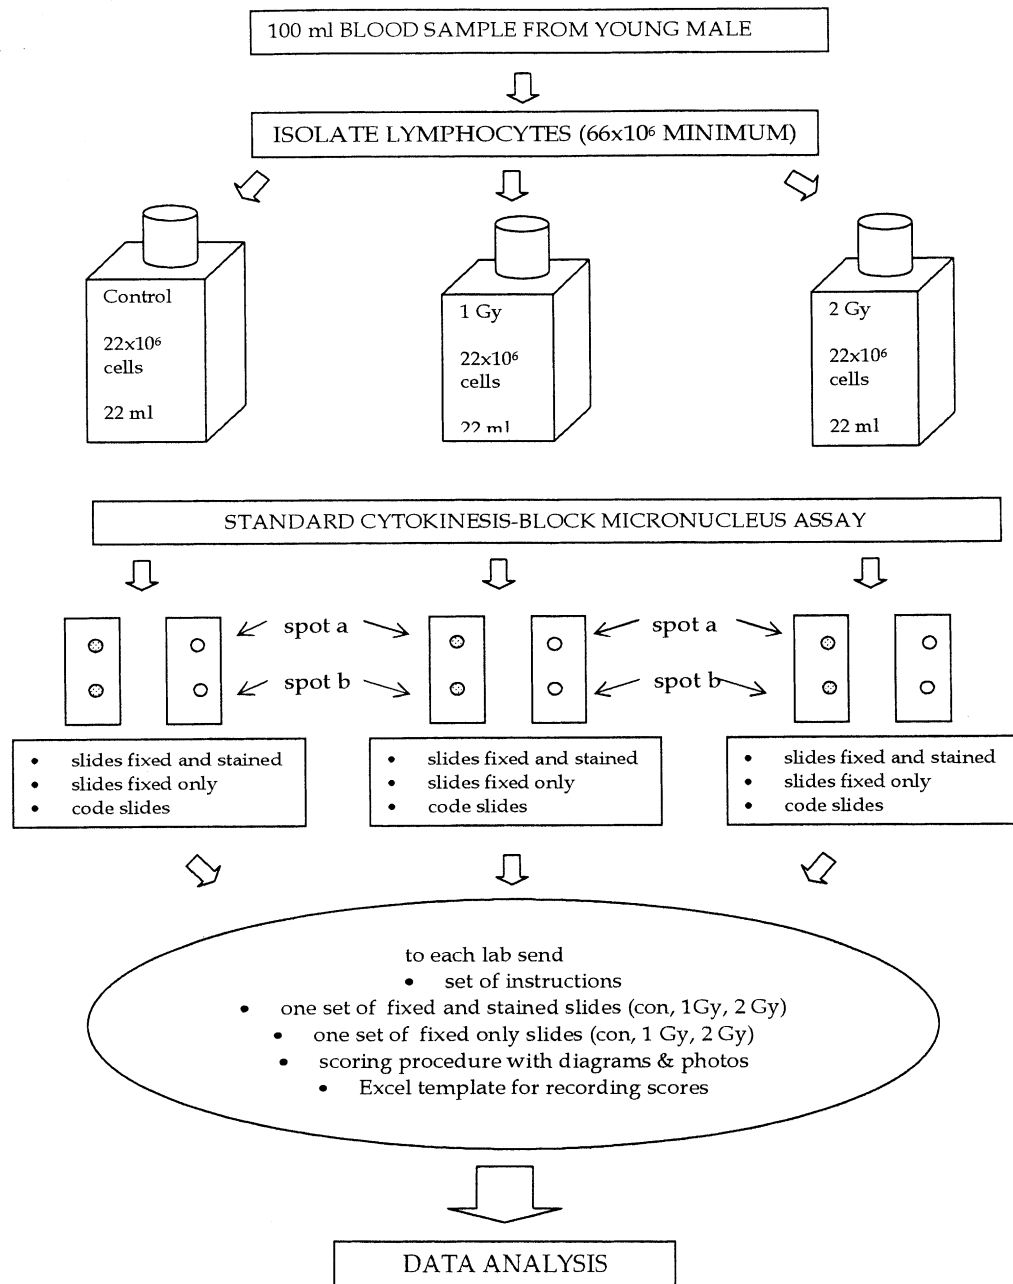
100 ml BLOOD SAMPLE FROM YOUNG MALE

ISOLATE LYMPHOCYTES (66x$10^6$ MINIMUM)

Control

22x$10^6$ cells

22 ml

1 Gy

22x$10^6$ cells

22 ml

2 Gy

22x$10^6$ cells

22 ml

STANDARD CYTOKINESIS-BLOCK MICRONUCLEUS ASSAY

spot a

spot b

spot a

spot b

- slides fixed and stained
- slides fixed only
- code slides

- slides fixed and stained
- slides fixed only
- code slides

- slides fixed and stained
- slides fixed only
- code slides

to each lab send
- set of instructions
- one set of fixed and stained slides (con, 1Gy, 2 Gy)
- one set of fixed only slides (con, 1 Gy, 2 Gy)
- scoring procedure with diagrams & photos
- Excel template for recording scores

DATA ANALYSIS